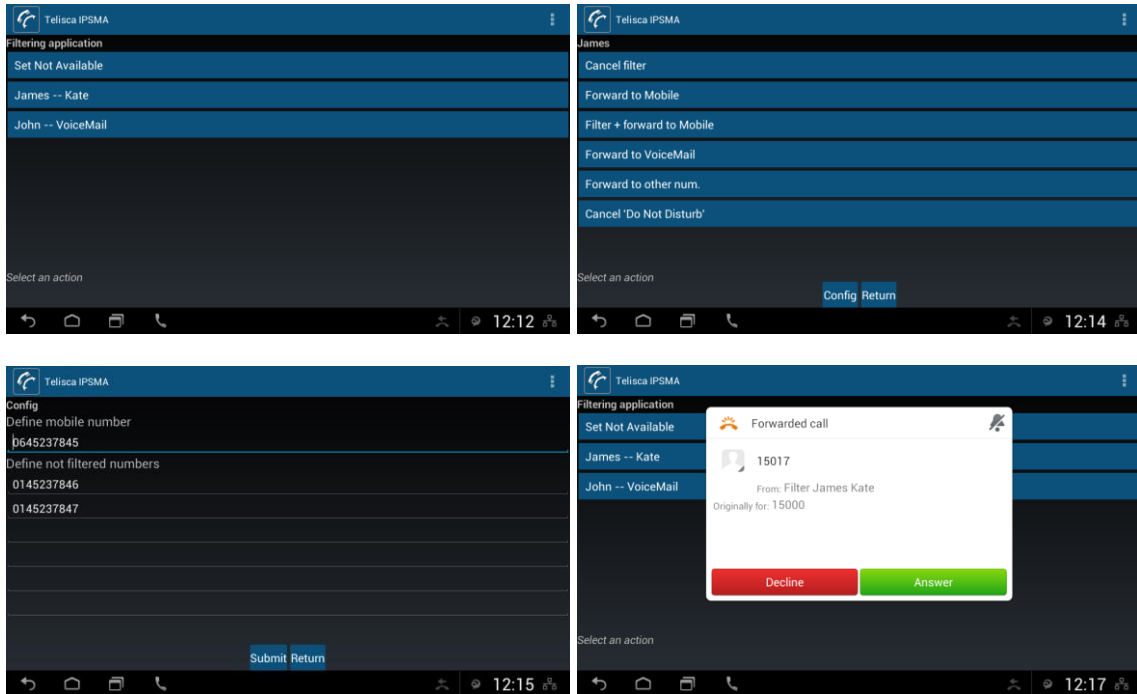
Telisca IPSMA

Filtering application

Set Not Available

James -- Kate

John -- VoiceMail

Select an action

12:12

Telisca IPSMA

James

Cancel filter

Forward to Mobile

Filter + forward to Mobile

Forward to VoiceMail

Forward to other num.

Cancel 'Do Not Disturb'

Select an action

Config Return

12:14

Telisca IPSMA

Config

Define mobile number

0645237845

Define not filtered numbers

0145237846

0145237847

Submit Return

12:15

Telisca IPSMA

Filtering application

Set Not Available

James -- Kate

John -- VoiceMail

Forwarded call

15017

From: Filter James Kate

Originally for: 15000

Decline

Answer

Select an action

12:17